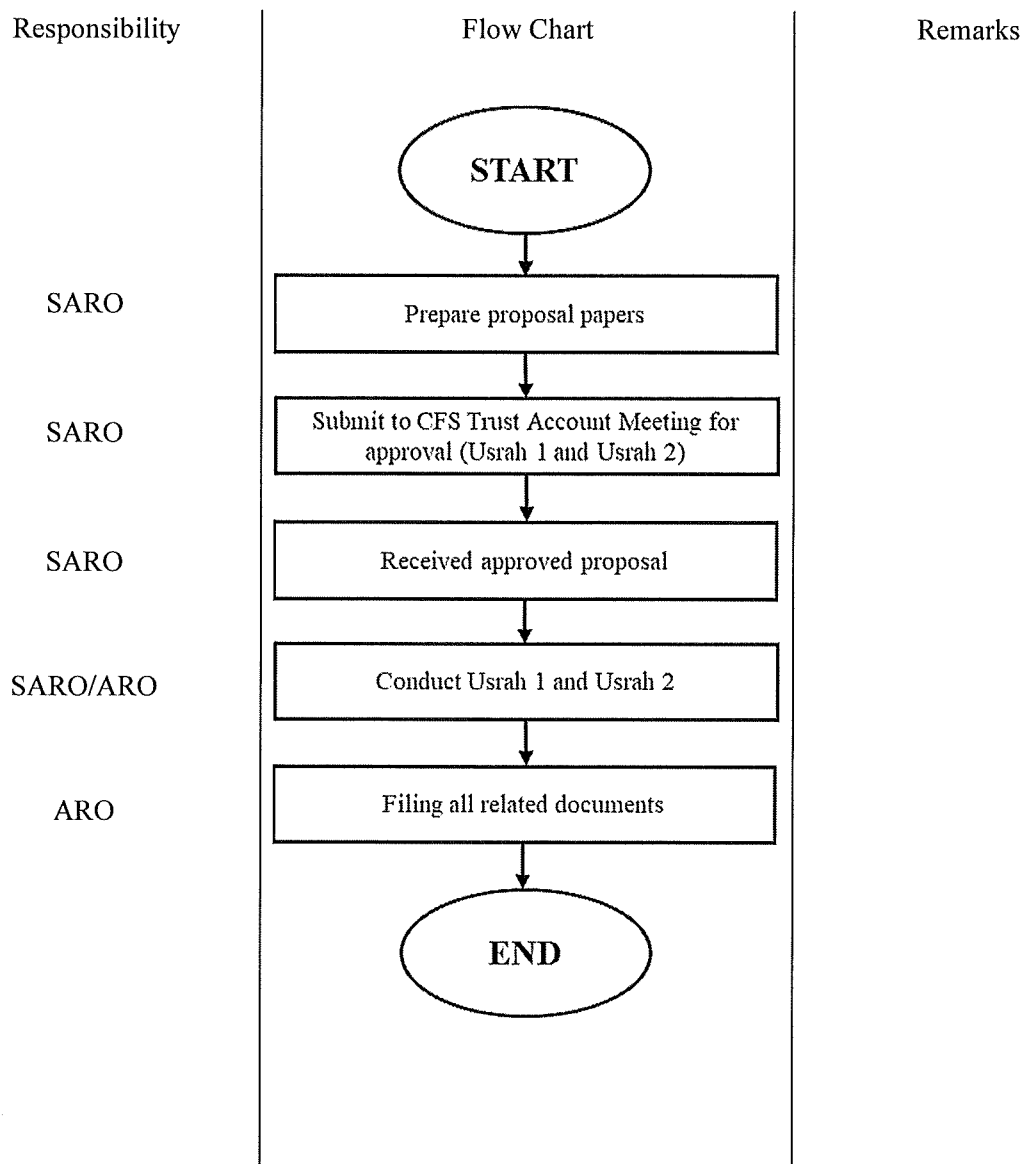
| Responsibility | Flow Chart | Remarks |
|---|---|---|
| | START | |
| SARO | Prepare proposal papers | |
| SARO | Submit to CFS Trust Account Meeting for approval (Usrah 1 and Usrah 2) | |
| SARO | Received approved proposal | |
| SARO/ARO | Conduct Usrah 1 and Usrah 2 | |
| ARO | Filing all related documents | |
| | END | |